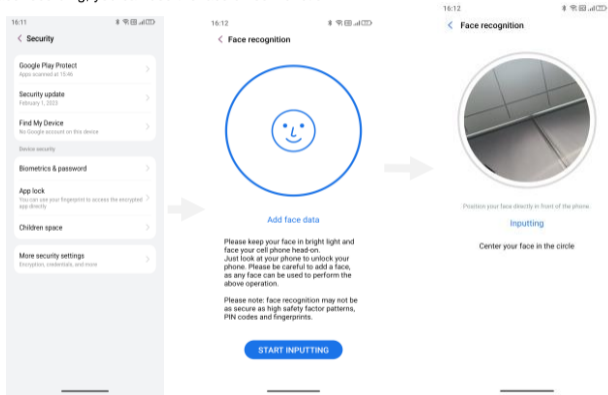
16:11

Security

Google Play Protect
Apps scanned at 15:46

Security update
February 1, 2023

Find My Device
No Google account on this device

Device security

Biometrics & password

App lock
You can use your fingerprint to access the encrypted app directly

Children space

More security settings
Encryption, credentials, and more

16:12

Face recognition

Add face data

Please keep your face in bright light and face your cell phone head-on.
Just look at your phone to unlock your phone. Please be careful to add a face, as any face can be used to perform the above operation.

Please note: face recognition may not be as secure as high safety factor patterns, PIN codes and fingerprints.

START INPUTTING

16:12

Face recognition

Position your face directly in front of the phone

Inputting

Center your face in the circle